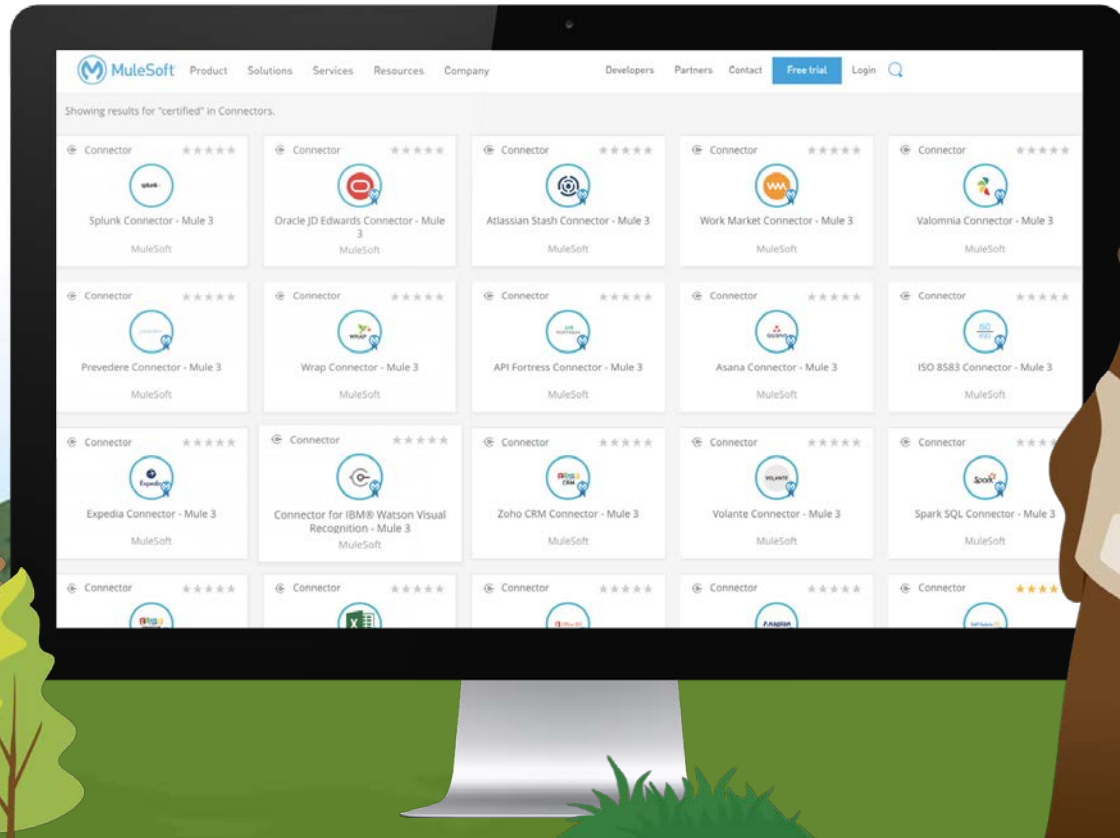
MuleSoft Product Solutions Services Resources Company Developers Partners Contact Free trial Login

Showing results for "certified" in Connectors.

Connector
splunk
Splunk Connector - Mule 3
MuleSoft

Connector
Oracle JD Edwards Connector - Mule 3
MuleSoft

Connector
Atlassian Stash Connector - Mule 3
MuleSoft

Connector
Work Market Connector - Mule 3
MuleSoft

Connector
Valomnia Connector - Mule 3
MuleSoft

Connector
Prevedere Connector - Mule 3
MuleSoft

Connector
WRAP
Wrap Connector - Mule 3
MuleSoft

Connector
API FORTRESS
API Fortress Connector - Mule 3
MuleSoft

Connector
asana
Asana Connector - Mule 3
MuleSoft

Connector
ISO
ISO 8583 Connector - Mule 3
MuleSoft

Connector
Expedia
Expedia Connector - Mule 3
MuleSoft

Connector
Connector for IBM® Watson Visual Recognition - Mule 3
MuleSoft

Connector
ZOHO CRM
Zoho CRM Connector - Mule 3
MuleSoft

Connector
VOLANTE
Volante Connector - Mule 3
MuleSoft

Connector
Spark
Spark SQL Connector - Mule 3
MuleSoft

Connector

Connector

Connector

Connector
Anaplan

Connector